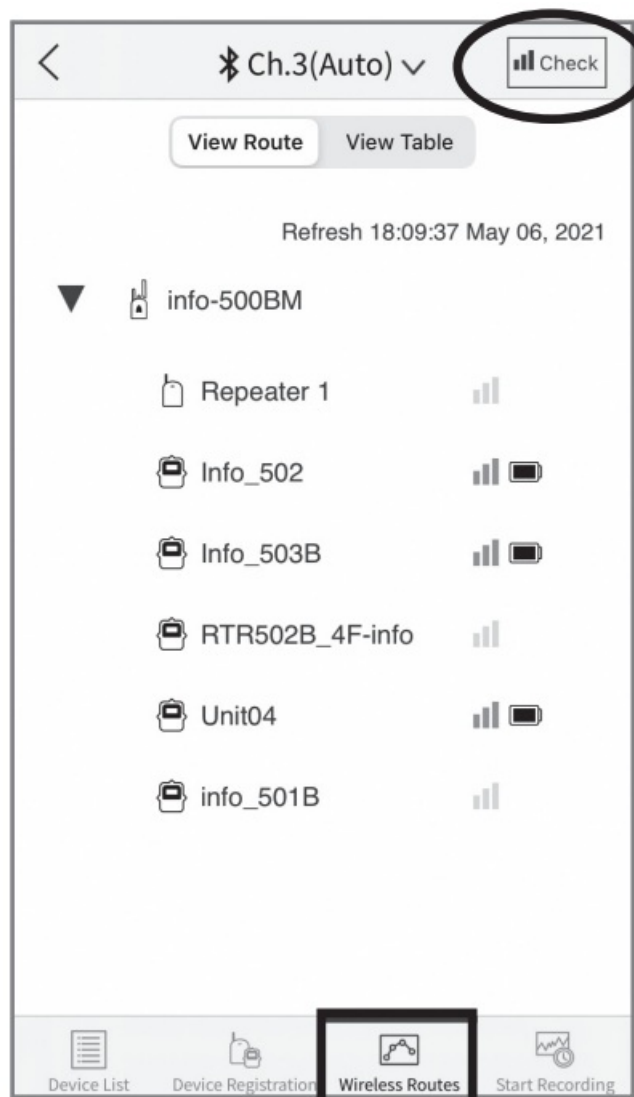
< Ch.3(Auto) ∨ Check

View Route View Table

Refresh 18:09:37 May 06, 2021

▼ info-500BM

Repeater 1

Info_502

Info_503B

RTR502B_4F-info

Unit04

info_501B

Device List Device Registration Wireless Routes Start Recording